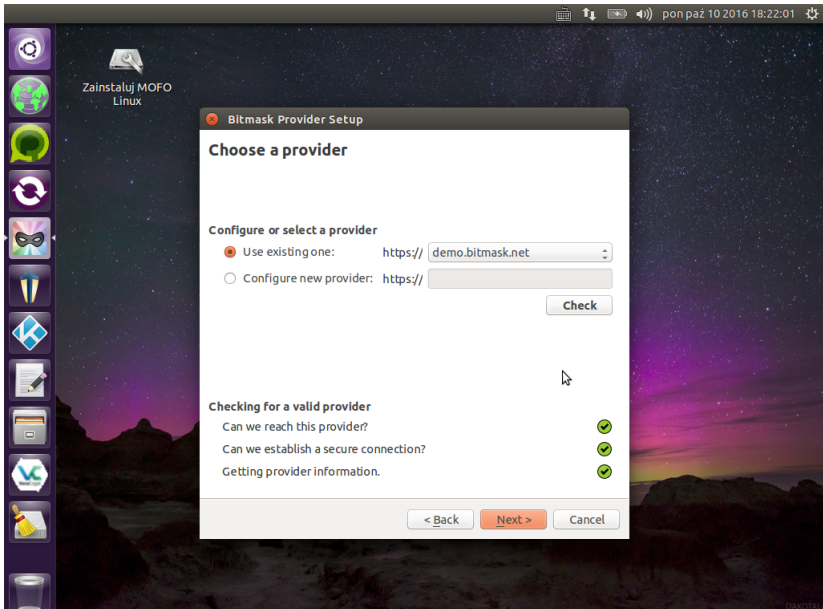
pon paź 10 2016 18:22:01

Zainstaluj MOFO Linux

Bitmask Provider Setup

Choose a provider

Configure or select a provider

Use existing one: https:// demo.bitmask.net

Configure new provider: https://

Check

Checking for a valid provider

Can we reach this provider?

Can we establish a secure connection?

Getting provider information.

< Back

Next >

Cancel